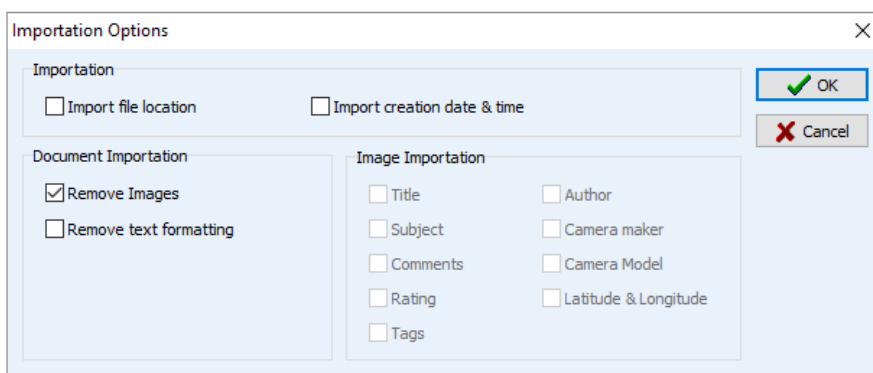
Importation Options

Importation

Import file location

Import creation date & time

OK

Cancel

Document Importation

Remove Images

Remove text formatting

Image Importation

Title

Subject

Comments

Rating

Tags

Author

Camera maker

Camera Model

Latitude & Longitude